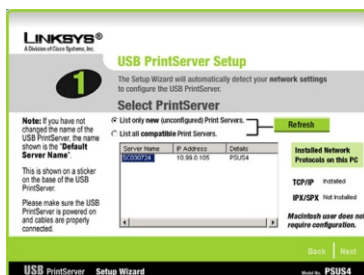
LINKSYS®
A Division of Cisco Systems, Inc.

1

USB PrintServer Setup

The Setup Wizard will automatically detect your network settings to configure the USB PrintServer.

Select PrintServer

Note: If you have not changed the name of the USB PrintServer, the name shown is the "Default Server Name".

This is shown on a sticker on the base of the USB PrintServer.

Please make sure the USB PrintServer is powered on and cables are properly connected.

List only new (unconfigured) Print Servers.

List all compatible Print Servers.

Refresh

| Server Name | IP Address | Details |
|---|---|---|
| SC030734 | 10.99.0.105 | PSUS4 |

Installed Network Protocols on this PC

TCP/IP Installed

IPX/SPX Not Installed

Macintosh user does not require configuration.

Back Next

USB PrintServer Setup Wizard

Model No. PSUS4